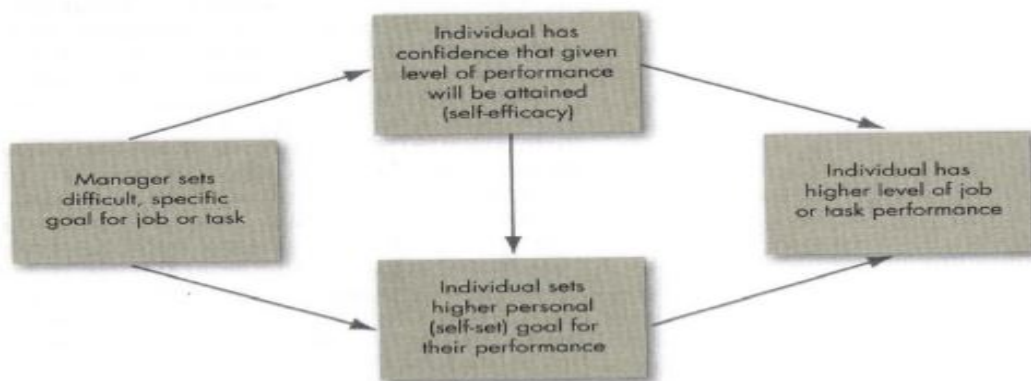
Individual has confidence that given level of performance will be attained (self-efficacy)

Manager sets difficult, specific goal for job or task

Individual has higher level of job or task performance

Individual sets higher personal (self-set) goal for their performance